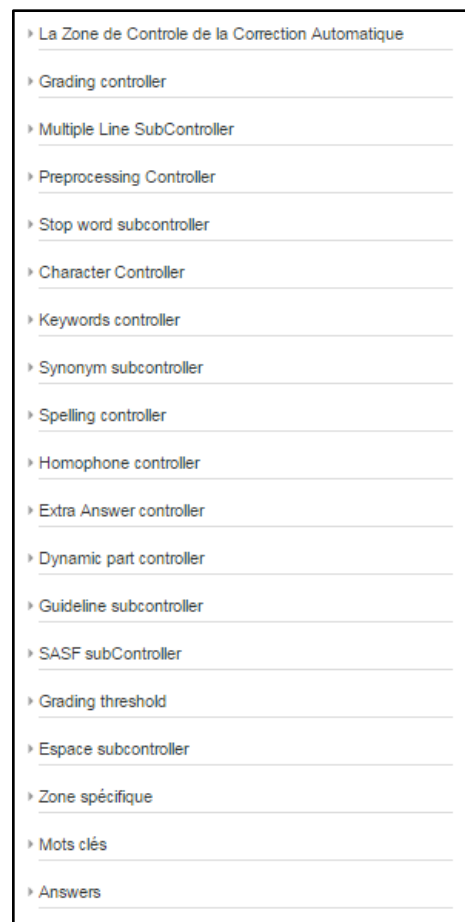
La Zone de Controle de la Correction Automatique

Grading controller

Multiple Line SubController

Preprocessing Controller

Stop word subcontroller

Character Controller

Keywords controller

Synonym subcontroller

Spelling controller

Homophone controller

Extra Answer controller

Dynamic part controller

Guideline subcontroller

SASF subController

Grading threshold

Espace subcontroller

Zone spécifique

Mots clés

Answers